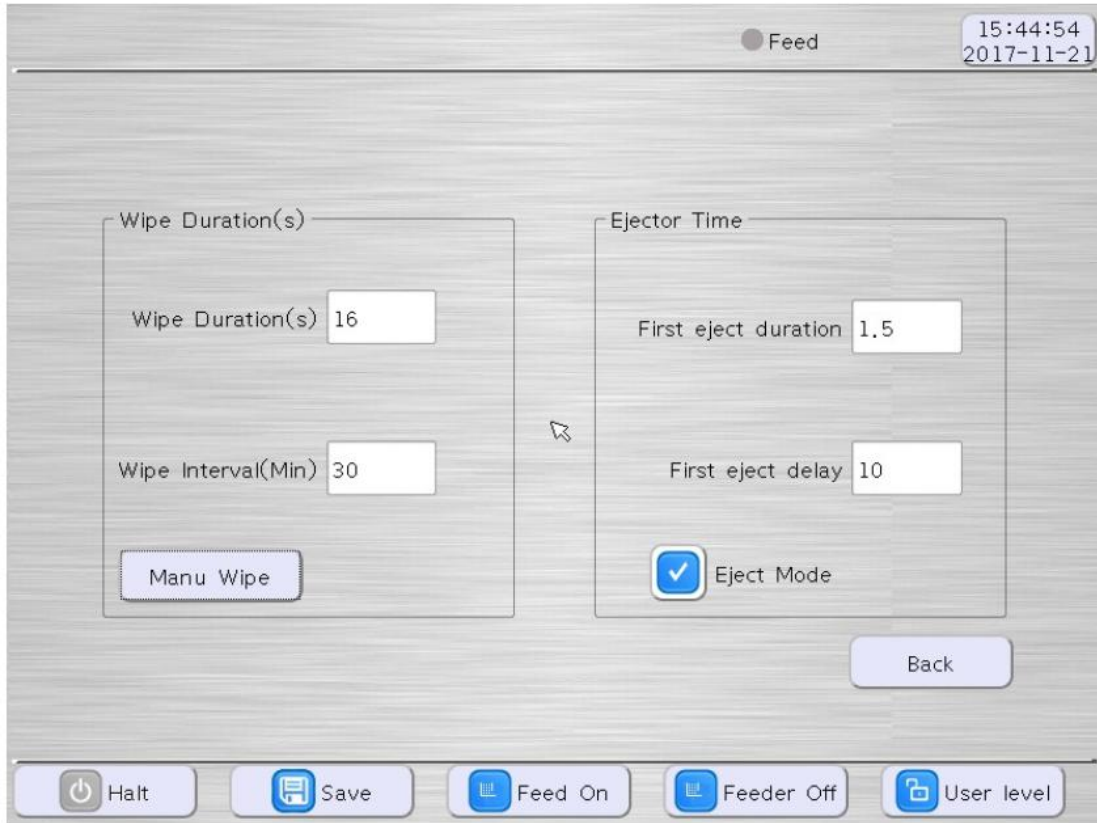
Feed

15:44:54
2017-11-21

Wipe Duration(s)

Wipe Duration(s) 16

Wipe Interval(Min) 30

Manu Wipe

Ejector Time

First eject duration 1.5

First eject delay 10

Eject Mode

Back

Halt

Save

Feed On

Feeder Off

User level